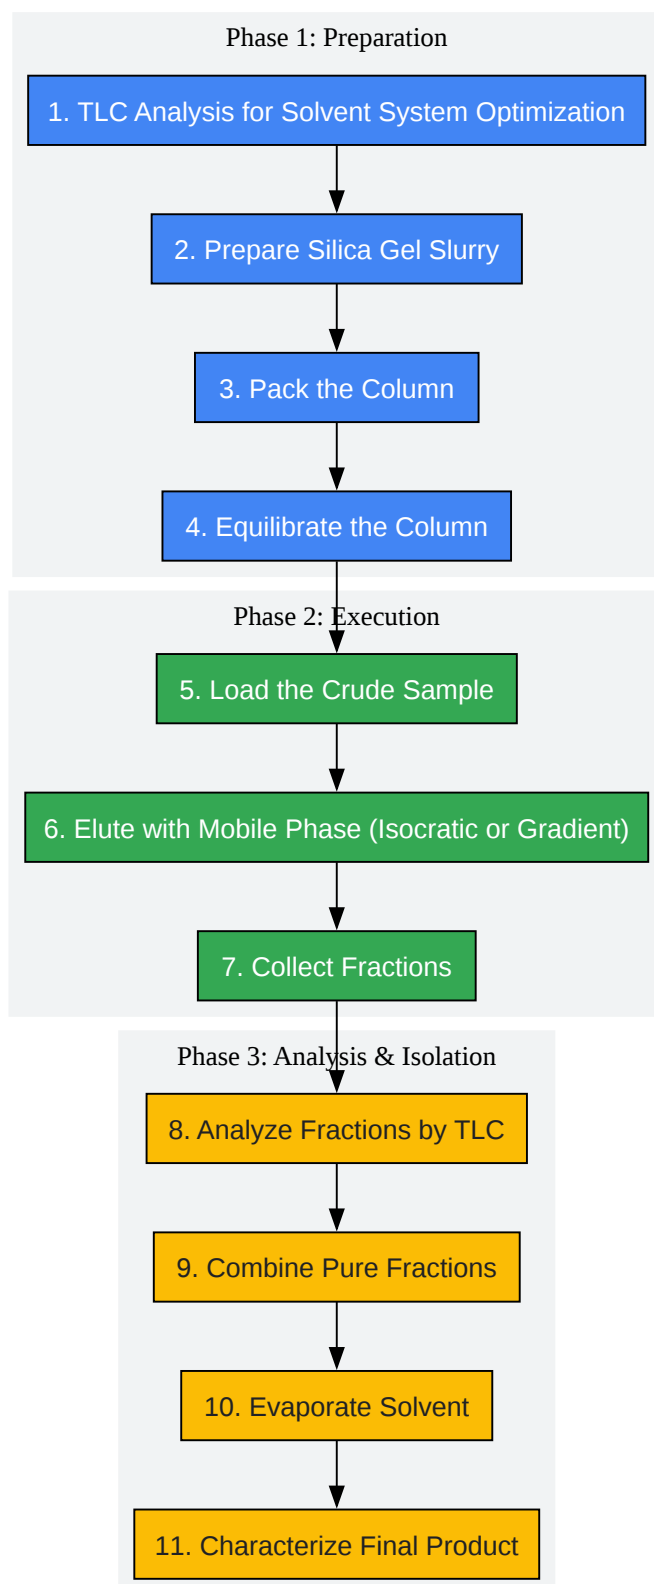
Phase 1: Preparation

1. TLC Analysis for Solvent System Optimization

2. Prepare Silica Gel Slurry

3. Pack the Column

4. Equilibrate the Column

Phase 2: Execution

5. Load the Crude Sample

6. Elute with Mobile Phase (Isocratic or Gradient)

7. Collect Fractions

Phase 3: Analysis & Isolation

8. Analyze Fractions by TLC

9. Combine Pure Fractions

10. Evaporate Solvent

11. Characterize Final Product